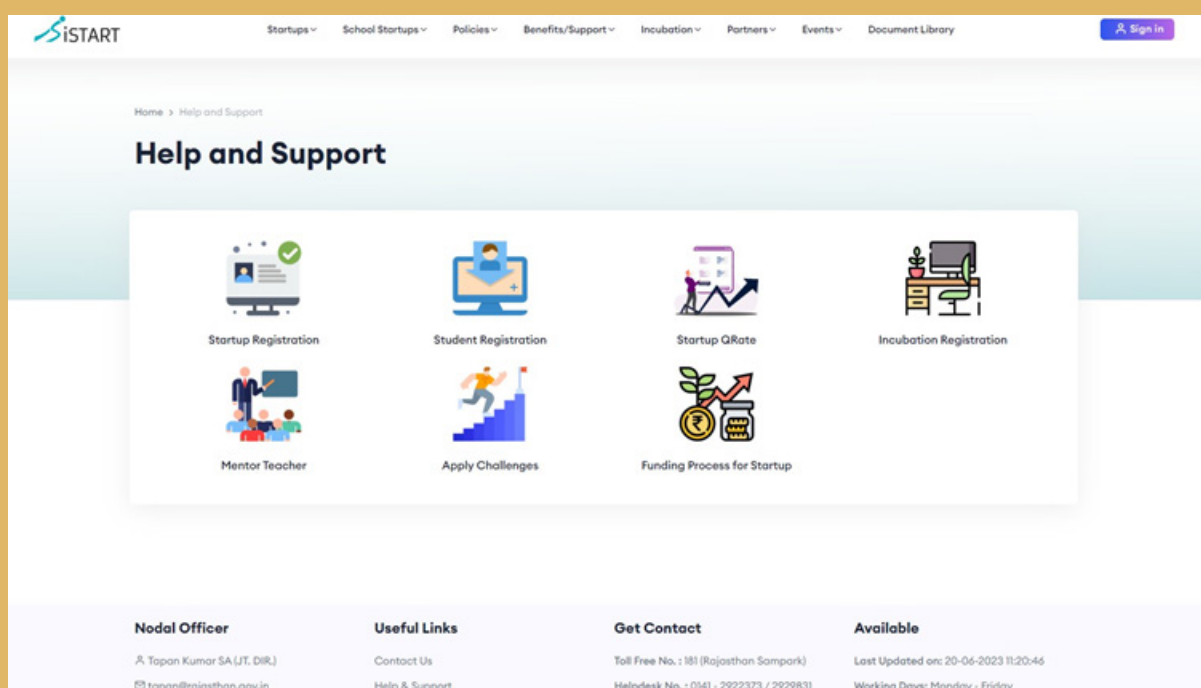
iSTART

Startups School Startups Policies Benefits/Support Incubation Partners Events Document Library

Sign in

Home > Help and Support

Help and Support

Startup Registration

Student Registration

Startup QRate

Incubation Registration

Mentor Teacher

Apply Challenges

Funding Process for Startup

Nodal Officer

Tapan Kumar SA (JT. DIR.)

tapan@rajasthan.gov.in

Useful Links

Contact Us

Help & Support

Get Contact

Toll Free No. : 181 (Rajasthan Sampark)

Helpdesk No. : 0141 - 2922373 / 2922831

Available

Last Updated on: 20-06-2023 11:20:46

Working Days: Monday - Friday